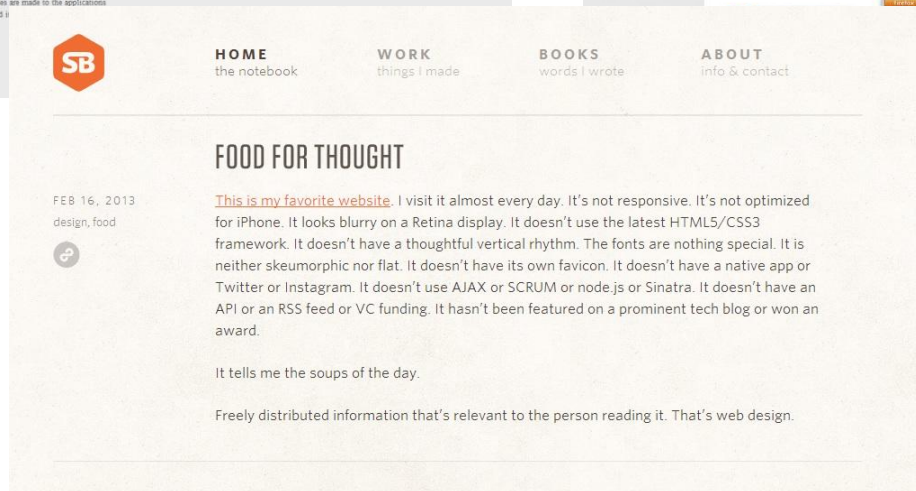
es are made to the applications
d i

SB

HOME
the notebook

WORK
things I made

BOOKS
words I wrote

ABOUT
info & contact

FOOD FOR THOUGHT

FEB 16, 2013
design, food

This is my favorite website. I visit it almost every day. It's not responsive. It's not optimized for iPhone. It looks blurry on a Retina display. It doesn't use the latest HTML5/CSS3 framework. It doesn't have a thoughtful vertical rhythm. The fonts are nothing special. It is neither skeumorphic nor flat. It doesn't have its own favicon. It doesn't have a native app or Twitter or Instagram. It doesn't use AJAX or SCRUM or node.js or Sinatra. It doesn't have an API or an RSS feed or VC funding. It hasn't been featured on a prominent tech blog or won an award.

It tells me the soups of the day.

Freely distributed information that's relevant to the person reading it. That's web design.